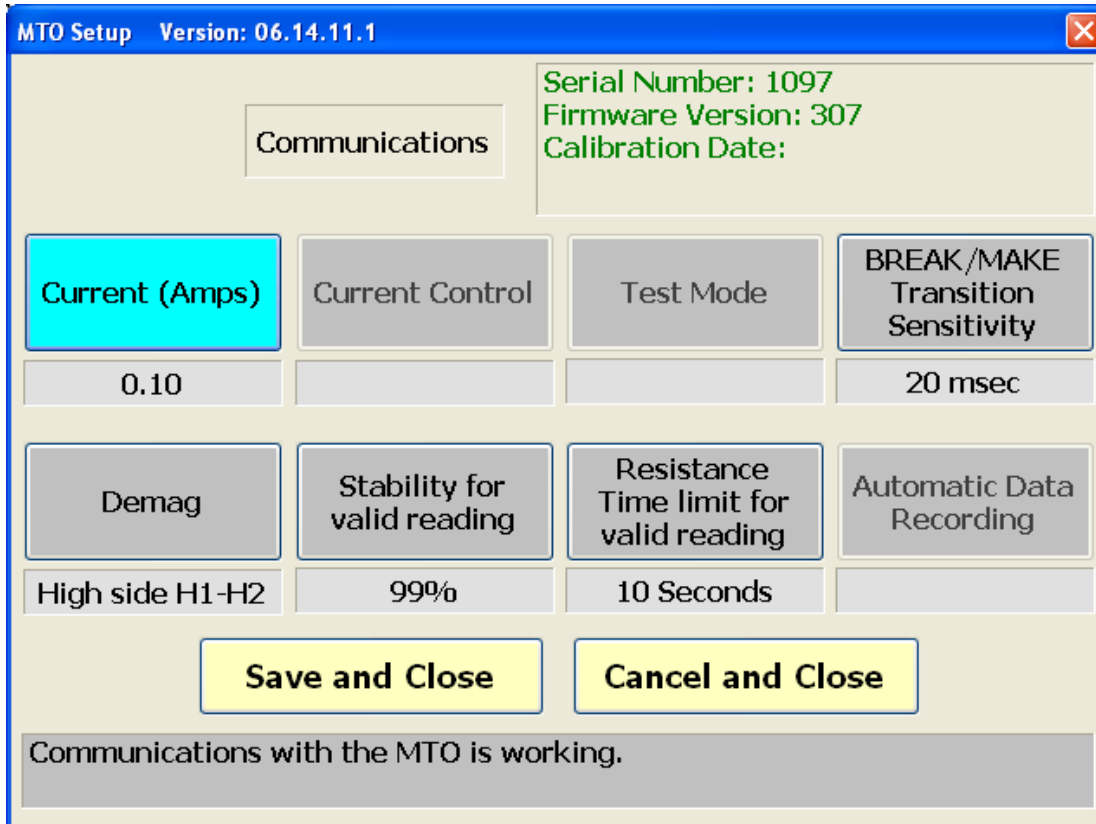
MTO Setup Version: 06.14.11.1

Communications

Serial Number: 1097
Firmware Version: 307
Calibration Date:

Current (Amps)
0.10

Current Control

Test Mode

BREAK/MAKE Transition Sensitivity
20 msec

Demag
High side H1-H2

Stability for valid reading
99%

Resistance Time limit for valid reading
10 Seconds

Automatic Data Recording

Save and Close

Cancel and Close

Communications with the MTO is working.